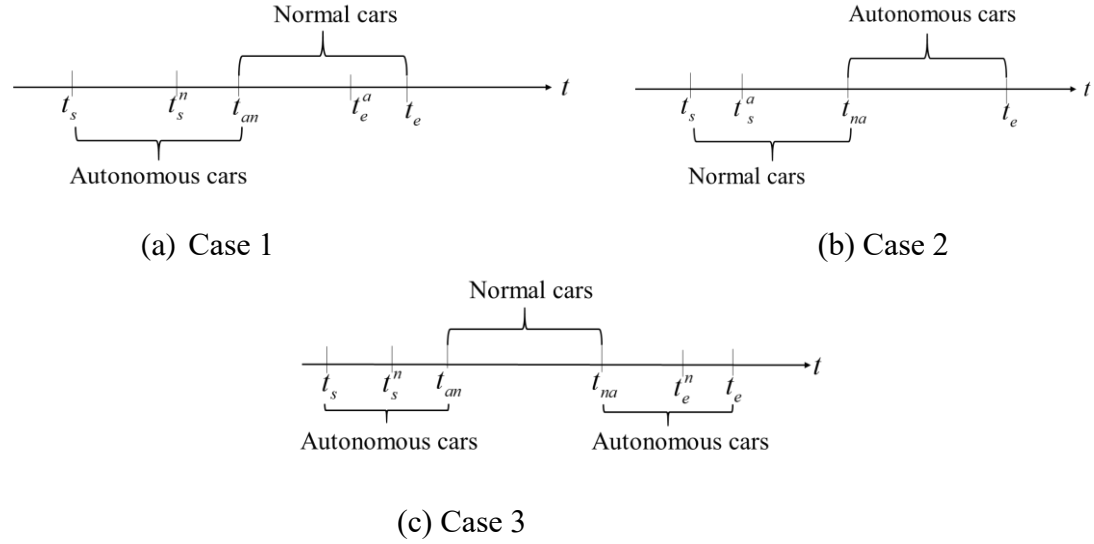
Normal cars

$t$

$t_s$ $t_s^n$ $t_{an}$ $t_e^a$ $t_e$

Autonomous cars

(a) Case 1

Autonomous cars

$t$

$t_s$ $t_s^a$ $t_{na}$ $t_e$

Normal cars

(b) Case 2

Normal cars

$t$

$t_s$ $t_s^n$ $t_{an}$ $t_{na}$ $t_e^n$ $t_e$

Autonomous cars

Autonomous cars

(c) Case 3